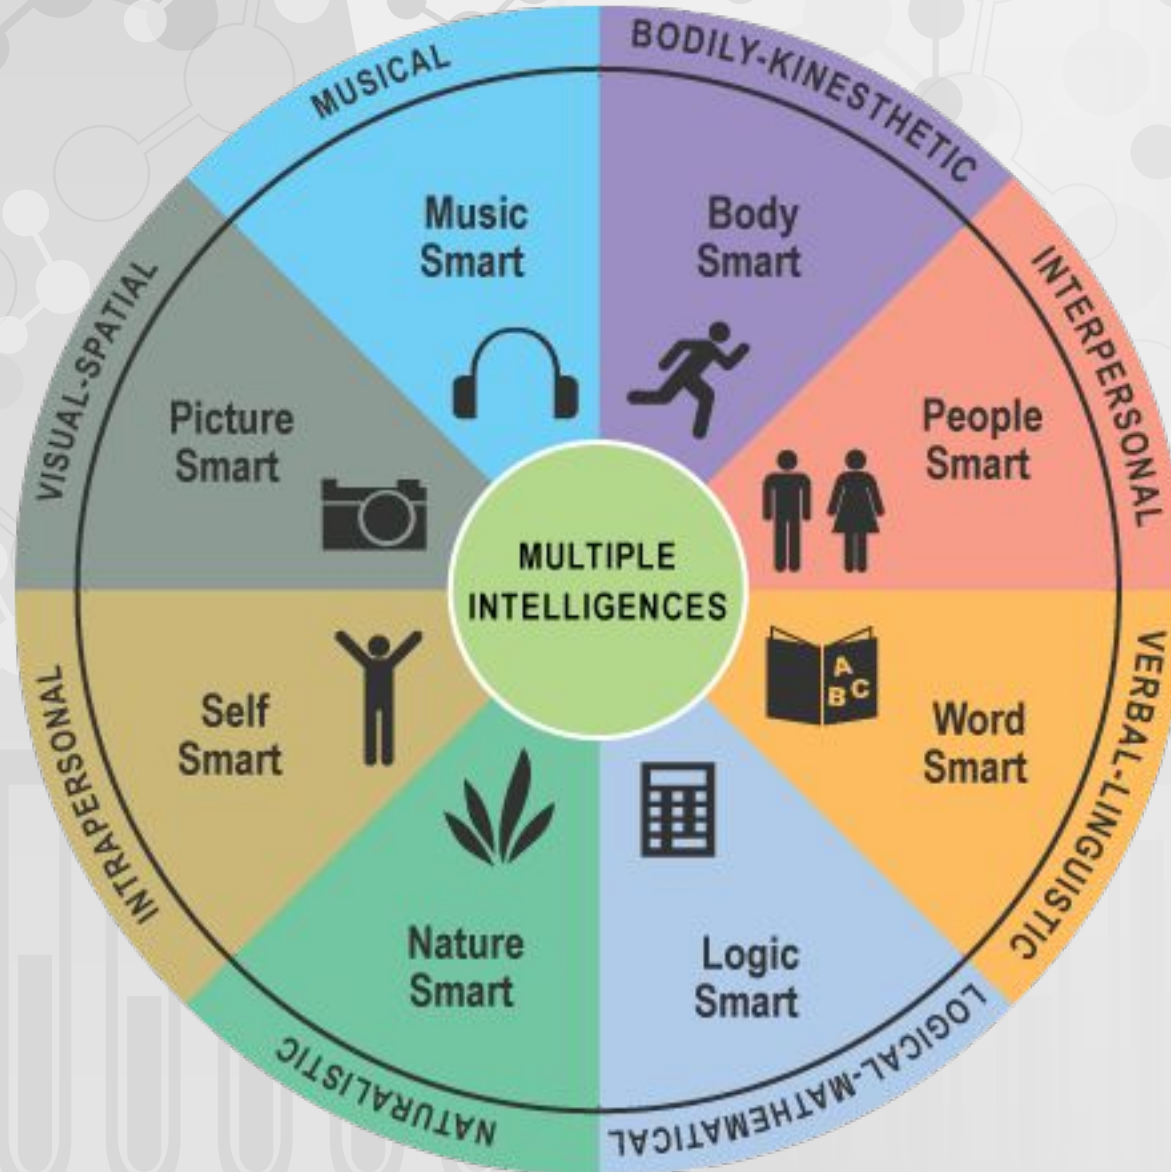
MUSICAL

Music Smart

BODILY-KINESTHETIC

Body Smart

INTERPERSONAL

People Smart

VERBAL-LINGUISTIC

A B C

Word Smart

LOGICAL-MATHEMATICAL

Logic Smart

NATURALISTIC

Nature Smart

INTRAPERSONAL

Self Smart

VISUAL-SPATIAL

Picture Smart

MULTIPLE INTELLIGENCES